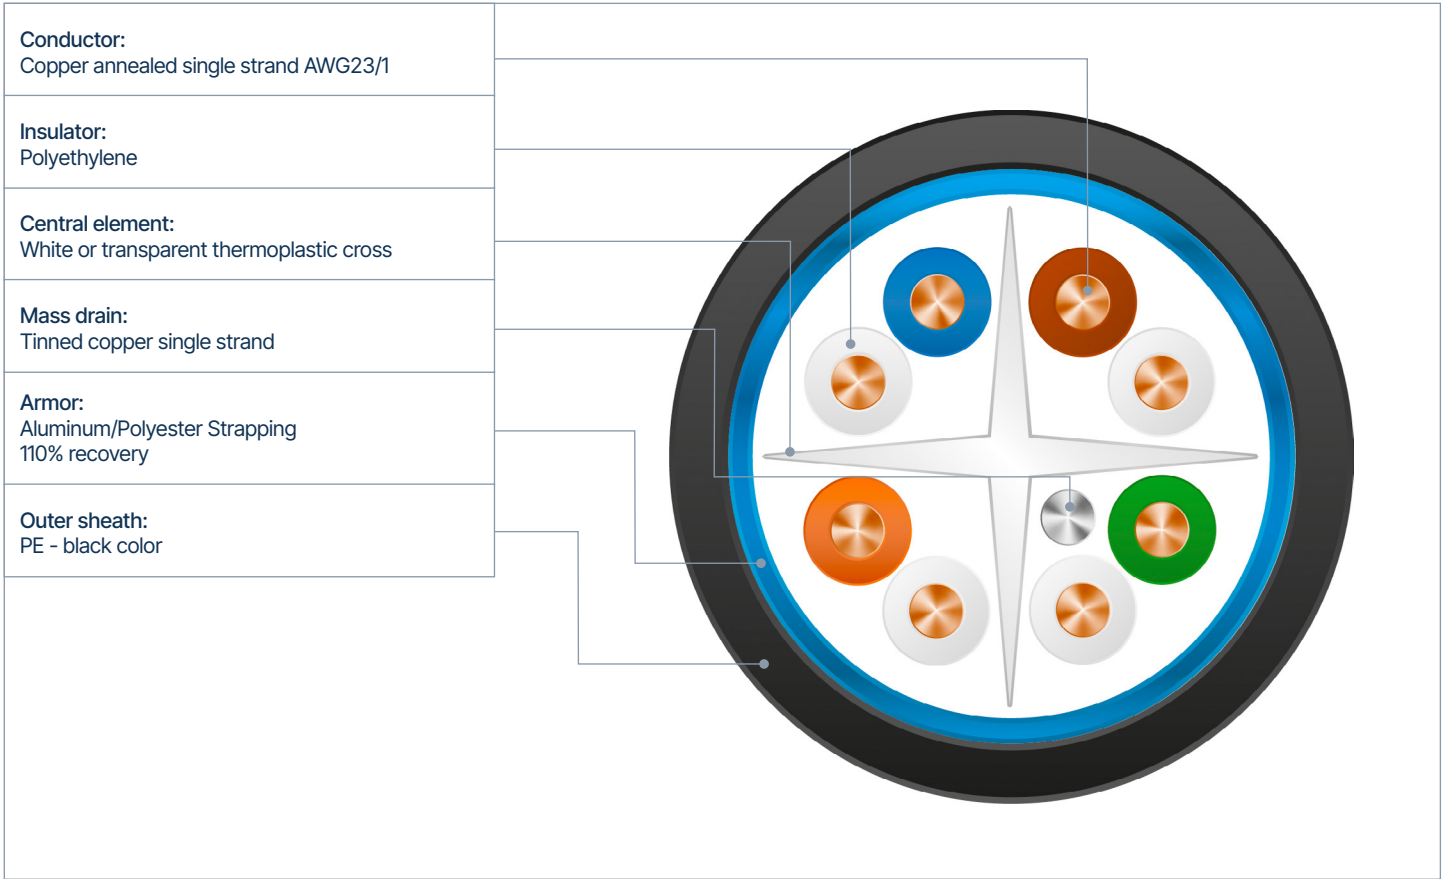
Conductor:
Copper annealed single strand AWG23/1

Insulator:
Polyethylene

Central element:
White or transparent thermoplastic cross

Mass drain:
Tinned copper single strand

Armor:
Aluminum/Polyester Strapping
110% recovery

Outer sheath:
PE - black color